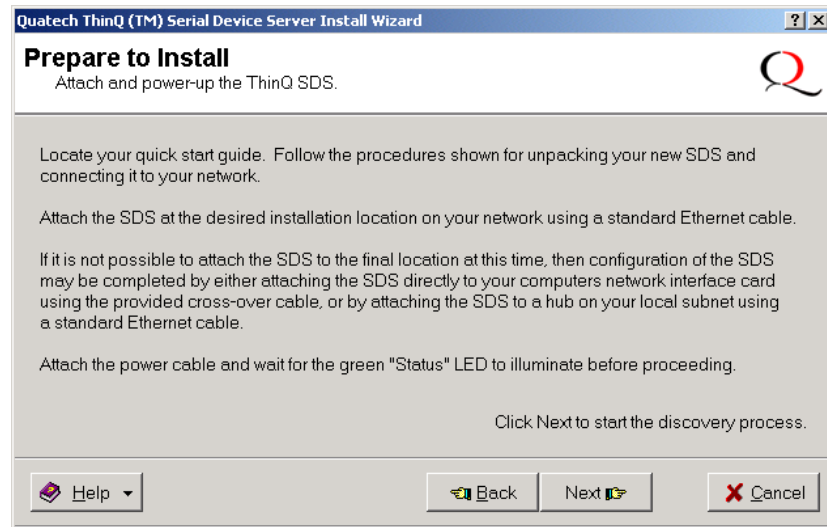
Quatech ThinQ (TM) Serial Device Server Install Wizard

?

X

Prepare to Install

Attach and power-up the ThinQ SDS.

Q

Locate your quick start guide. Follow the procedures shown for unpacking your new SDS and connecting it to your network.

Attach the SDS at the desired installation location on your network using a standard Ethernet cable.

If it is not possible to attach the SDS to the final location at this time, then configuration of the SDS may be completed by either attaching the SDS directly to your computers network interface card using the provided cross-over cable, or by attaching the SDS to a hub on your local subnet using a standard Ethernet cable.

Attach the power cable and wait for the green "Status" LED to illuminate before proceeding.

Click Next to start the discovery process.

Help

Back

Next

Cancel